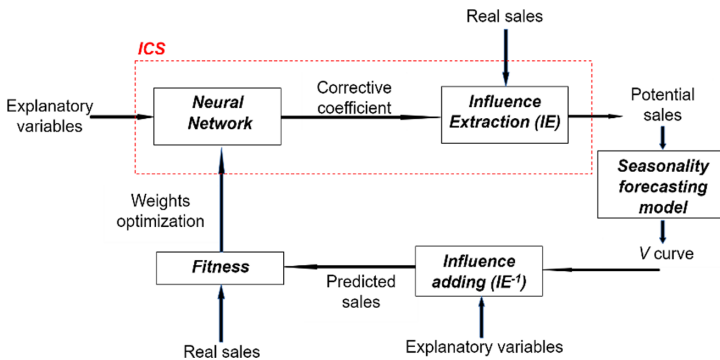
Real sales

ICS

Explanatory variables

Neural Network

Corrective coefficient

Influence Extraction (IE)

Potential sales

Seasonality forecasting model

Weights optimization

V curve

Fitness

Predicted sales

Influence adding ($IE^{-1}$)

Real sales

Explanatory variables